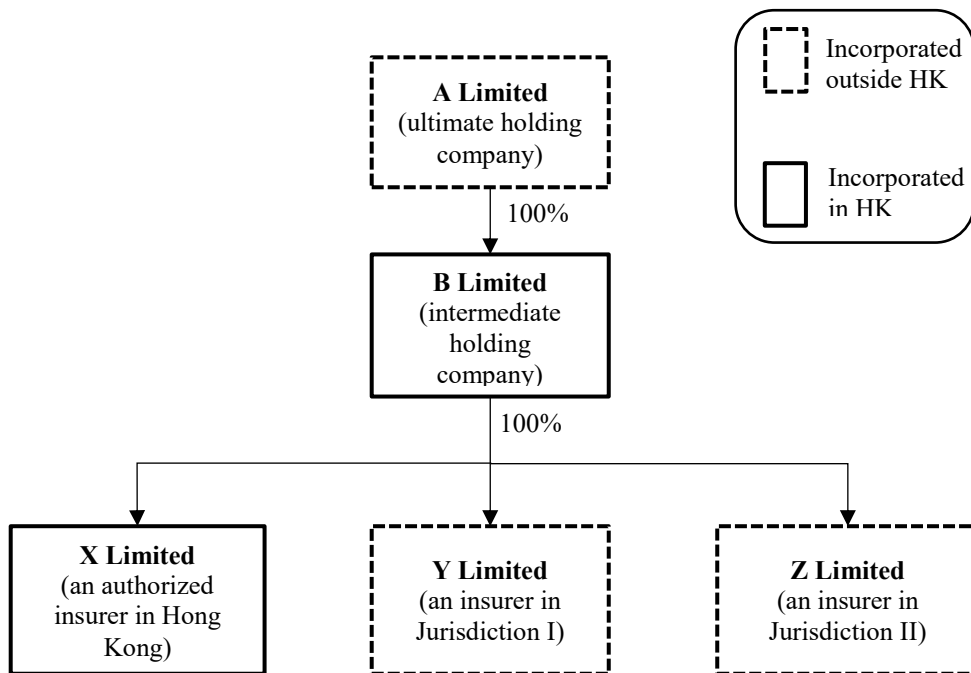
Incorporated outside HK

Incorporated in HK

**A Limited**
(ultimate holding company)

100%

**B Limited**
(intermediate holding company)

100%

**X Limited**
(an authorized insurer in Hong Kong)

**Y Limited**
(an insurer in Jurisdiction I)

**Z Limited**
(an insurer in Jurisdiction II)